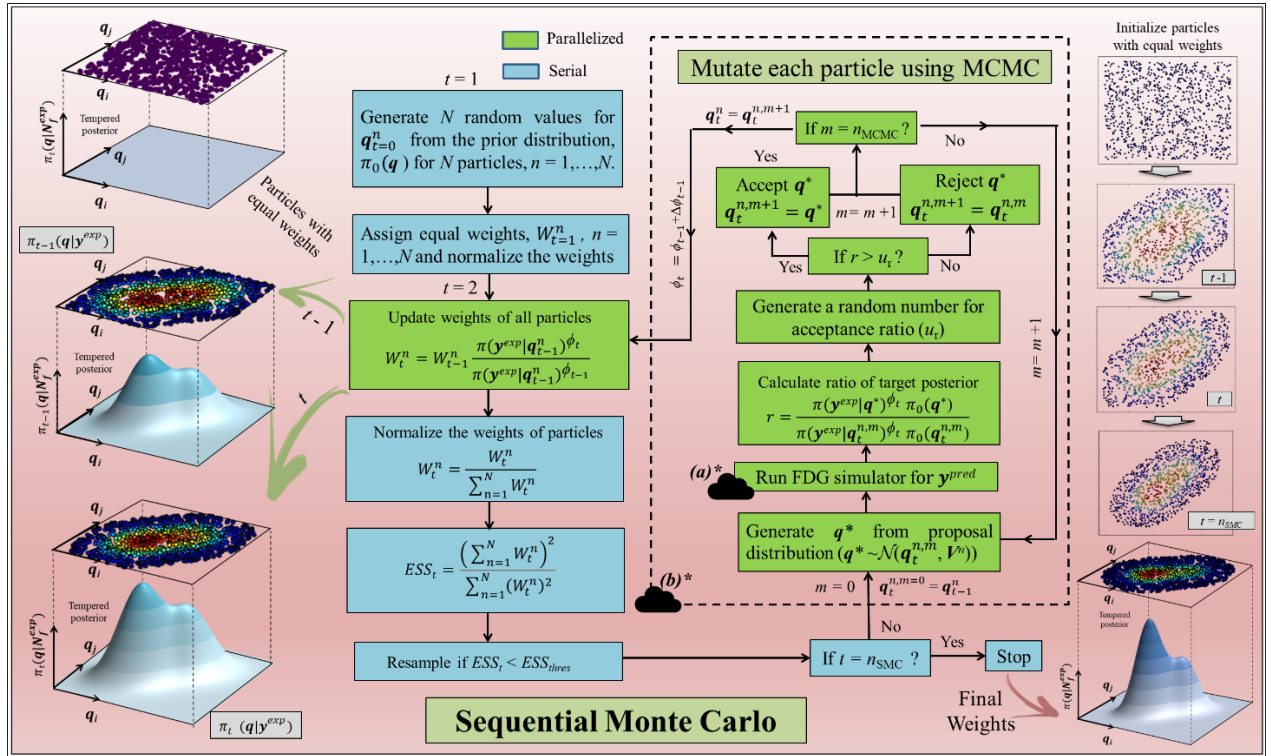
Parallelized

Serial

$t = 1$

Generate $N$ random values for $\boldsymbol{q}_{t=0}^{n}$ from the prior distribution, $\pi_0(\boldsymbol{q})$ for $N$ particles, $n = 1,\ldots,N$.

Assign equal weights, $W_{t=1}^{n}$, $n = 1,\ldots,N$ and normalize the weights

$t = 2$

Update weights of all particles
$W_t^n = W_{t-1}^n \frac{\pi(\boldsymbol{y}^{exp}|\boldsymbol{q}_{t-1}^n)^{\phi_t}}{\pi(\boldsymbol{y}^{exp}|\boldsymbol{q}_{t-1}^n)^{\phi_{t-1}}}$

Normalize the weights of particles
$W_t^n = \frac{W_t^n}{\sum_{n=1}^{N} W_t^n}$

$ESS_t = \frac{\left(\sum_{n=1}^{N} W_t^n\right)^2}{\sum_{n=1}^{N} (W_t^n)^2}$

Resample if $ESS_t < ESS_{thres}$

If $t = n_{SMC}$ ?

Yes

Stop

No

Sequential Monte Carlo

Mutate each particle using MCMC

$\boldsymbol{q}_t^n = \boldsymbol{q}_t^{n,m+1}$

If $m = n_{MCMC}$ ?

No

Yes

Accept $\boldsymbol{q}^*$
$\boldsymbol{q}_t^{n,m+1} = \boldsymbol{q}^*$

$m = m + 1$

Reject $\boldsymbol{q}^*$
$\boldsymbol{q}_t^{n,m+1} = \boldsymbol{q}_t^{n,m}$

Yes

If $r > u_r$ ?

No

$\phi_t = \phi_{t-1} + \Delta\phi_{t-1}$

Generate a random number for acceptance ratio $(u_r)$

$m = m + 1$

Calculate ratio of target posterior
$r = \frac{\pi(\boldsymbol{y}^{exp}|\boldsymbol{q}^*)^{\phi_t}\ \pi_0(\boldsymbol{q}^*)}{\pi(\boldsymbol{y}^{exp}|\boldsymbol{q}_t^{n,m})^{\phi_t}\ \pi_0(\boldsymbol{q}_t^{n,m})}$

(a)*

Run FDG simulator for $\boldsymbol{y}^{pred}$

Generate $\boldsymbol{q}^*$ from proposal distribution $(\boldsymbol{q}^* \sim \mathcal{N}(\boldsymbol{q}_t^{n,m}, \boldsymbol{V}^n))$

(b)*

$m = 0$

$\boldsymbol{q}_t^{n,m=0} = \boldsymbol{q}_{t-1}^n$

$\boldsymbol{q}_j$

$\boldsymbol{q}_i$

$\pi_t(\boldsymbol{q}|\boldsymbol{N}_f^{exp})$

Tempered posterior

$\boldsymbol{q}_j$

$\boldsymbol{q}_i$

Particles with equal weights

$\pi_{t-1}(\boldsymbol{q}|\boldsymbol{y}^{exp})$

$\boldsymbol{q}_j$

$\boldsymbol{q}_i$

$t - 1$

Tempered posterior

$\pi_{t-1}(\boldsymbol{q}|\boldsymbol{N}_f^{exp})$

$\boldsymbol{q}_i$

$t$

$\boldsymbol{q}_j$

$\boldsymbol{q}_i$

Tempered posterior

$\pi_t(\boldsymbol{q}|\boldsymbol{N}_f^{exp})$

$\boldsymbol{q}_j$

$\boldsymbol{q}_i$

$\pi_t\ (\boldsymbol{q}|\boldsymbol{y}^{exp})$

Initialize particles with equal weights

$t$-1

$t$

$t = n_{SMC}$

$\boldsymbol{q}_j$

$\boldsymbol{q}_i$

Tempered posterior

$\pi(\boldsymbol{q}|\boldsymbol{N}_f^{exp})$

$\boldsymbol{q}_j$

$\boldsymbol{q}_i$

Final Weights